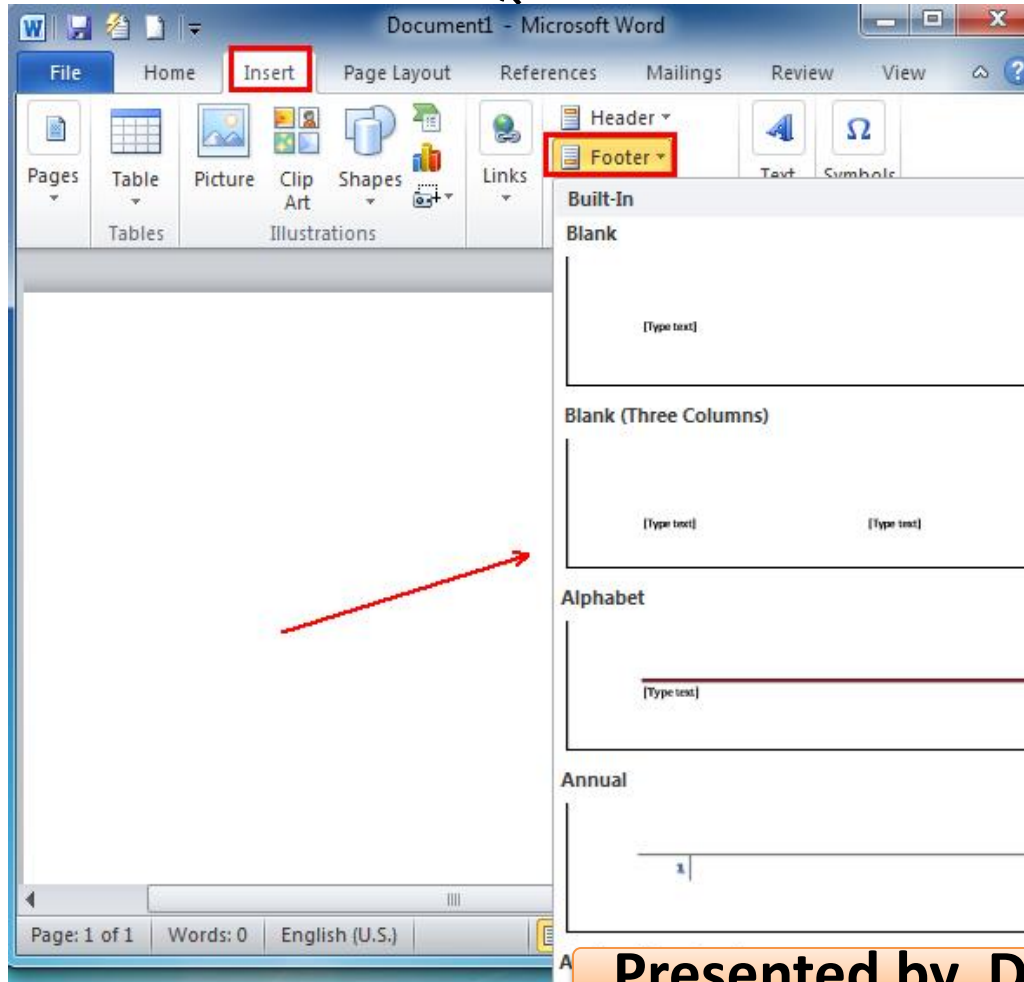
Document1 - Microsoft Word

File Home Insert Page Layout References Mailings Review View

Pages

Table

Tables

Picture

Clip Art

Shapes

Illustrations

Links

Header

Footer

Text

Symbols

Built-In

Blank

[Type text]

Blank (Three Columns)

[Type text]

[Type text]

Alphabet

[Type text]

Annual

1

A

Page: 1 of 1

Words: 0

English (U.S.)

Presented by D